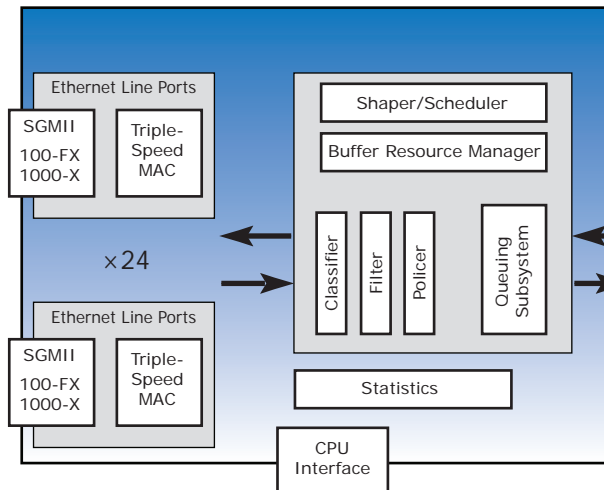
Ethernet Line Ports

SGMII
100-FX
1000-X

Triple-Speed MAC

×24

Ethernet Line Ports

SGMII
100-FX
1000-X

Triple-Speed MAC

Shaper/Scheduler

Buffer Resource Manager

Classifier

Filter

Policer

Queuing Subsystem

Statistics

CPU Interface